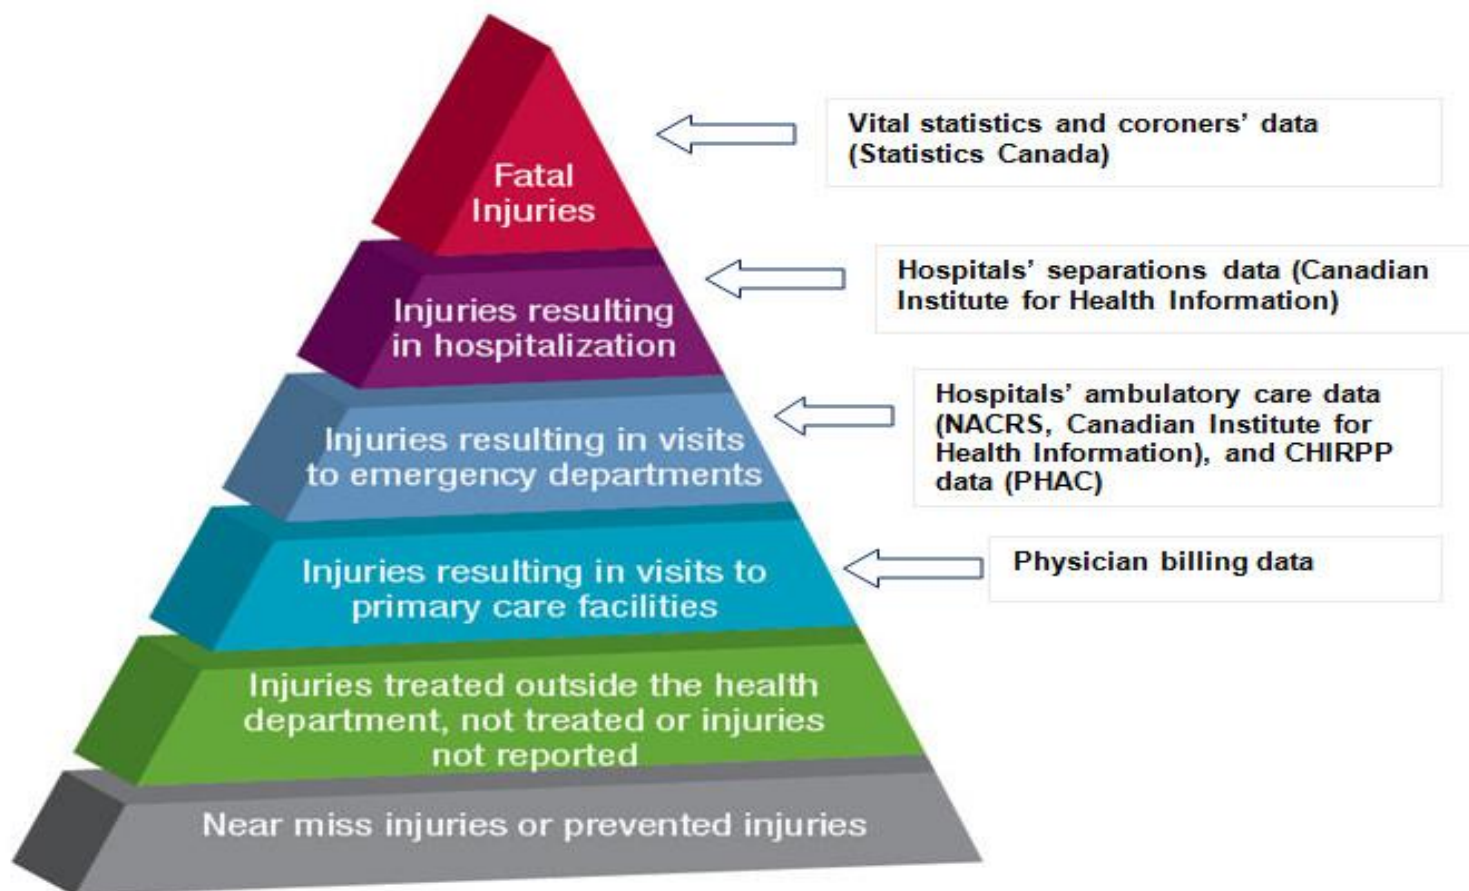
Fatal Injuries

Vital statistics and coroners' data (Statistics Canada)

Injuries resulting in hospitalization

Hospitals' separations data (Canadian Institute for Health Information)

Injuries resulting in visits to emergency departments

Hospitals' ambulatory care data (NACRS, Canadian Institute for Health Information), and CHIRPP data (PHAC)

Injuries resulting in visits to primary care facilities

Physician billing data

Injuries treated outside the health department, not treated or injuries not reported

Near miss injuries or prevented injuries